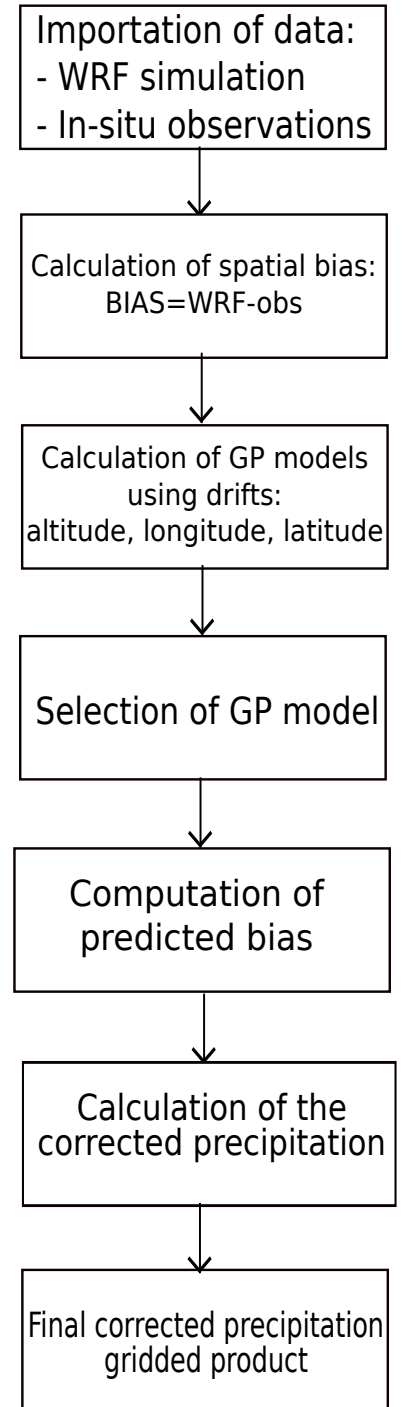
Importation of data:
- WRF simulation
- In-situ observations

Calculation of spatial bias:
BIAS=WRF-obs

Calculation of GP models using drifts:
altitude, longitude, latitude

Selection of GP model

Computation of predicted bias

Calculation of the corrected precipitation

Final corrected precipitation gridded product